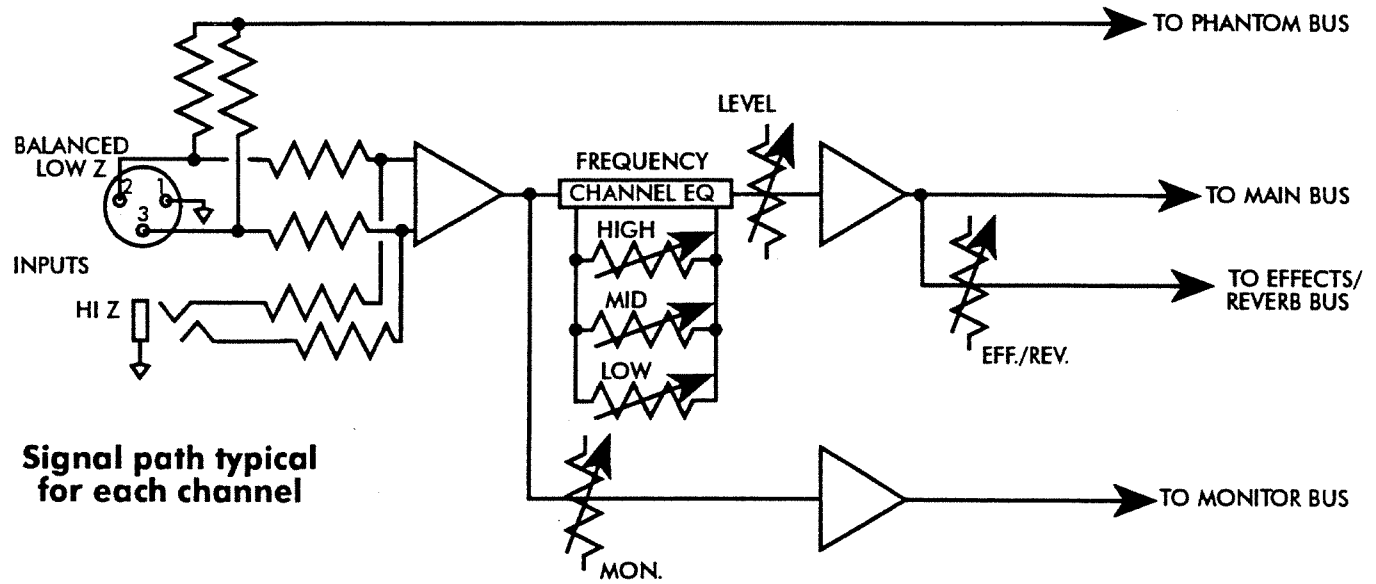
TO PHANTOM BUS

LEVEL

BALANCED LOW Z

2 1

3

FREQUENCY

CHANNEL EQ

TO MAIN BUS

HIGH

INPUTS

TO EFFECTS/ REVERB BUS

HI Z

MID

LOW

EFF./REV.

Signal path typical for each channel

TO MONITOR BUS

MON.